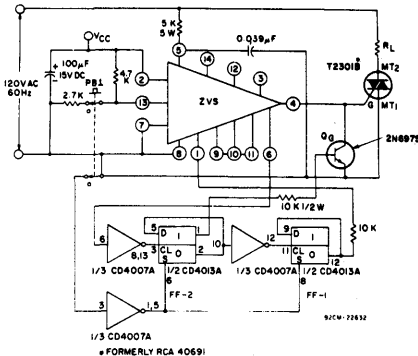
$V_{CC}$
5 K
5 W
0.039 μF
$R_L$
100 μF
15V DC
4.7 K
T2301B
$MT_2$
120VAC
60Hz
PB1
2.7K
5
14
12
3
2
13
7
ZVS
4
G
$MT_1$
$Q_6$
2N6975
8
1
9
10
11
6
10 K 1/2W
10 K
6
5
D
1
CL
S
0
2
1
4
10
12
9
D
1
CL
S
0
11
13
12
8,13
1/3 CD4007A
1/2 CD4013A
6
FF-2
1/3 CD4007A
1/2 CD4013A
8
FF-1
3
1,5
1/3 CD4007A
92CM-22632
* FORMERLY RCA 40691